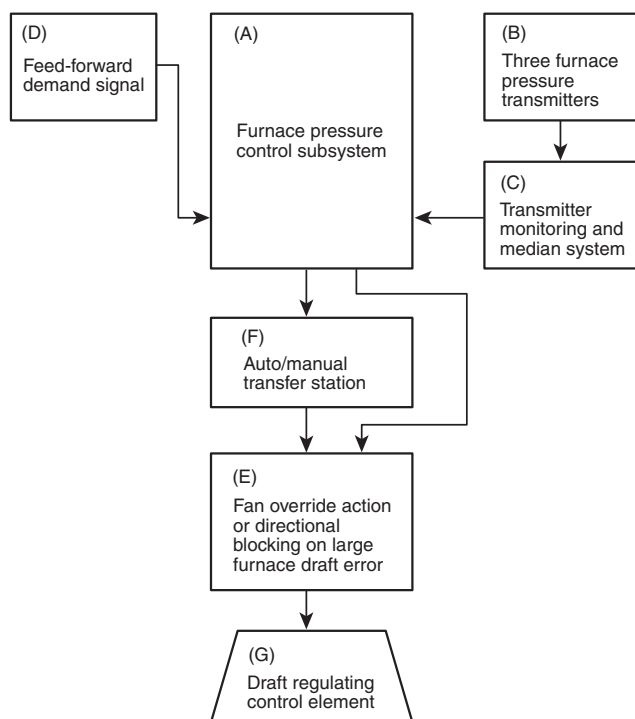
(D)
Feed-forward demand signal

(A)
Furnace pressure control subsystem

(B)
Three furnace pressure transmitters

(C)
Transmitter monitoring and median system

(F)
Auto/manual transfer station

(E)
Fan override action or directional blocking on large furnace draft error

(G)
Draft regulating control element